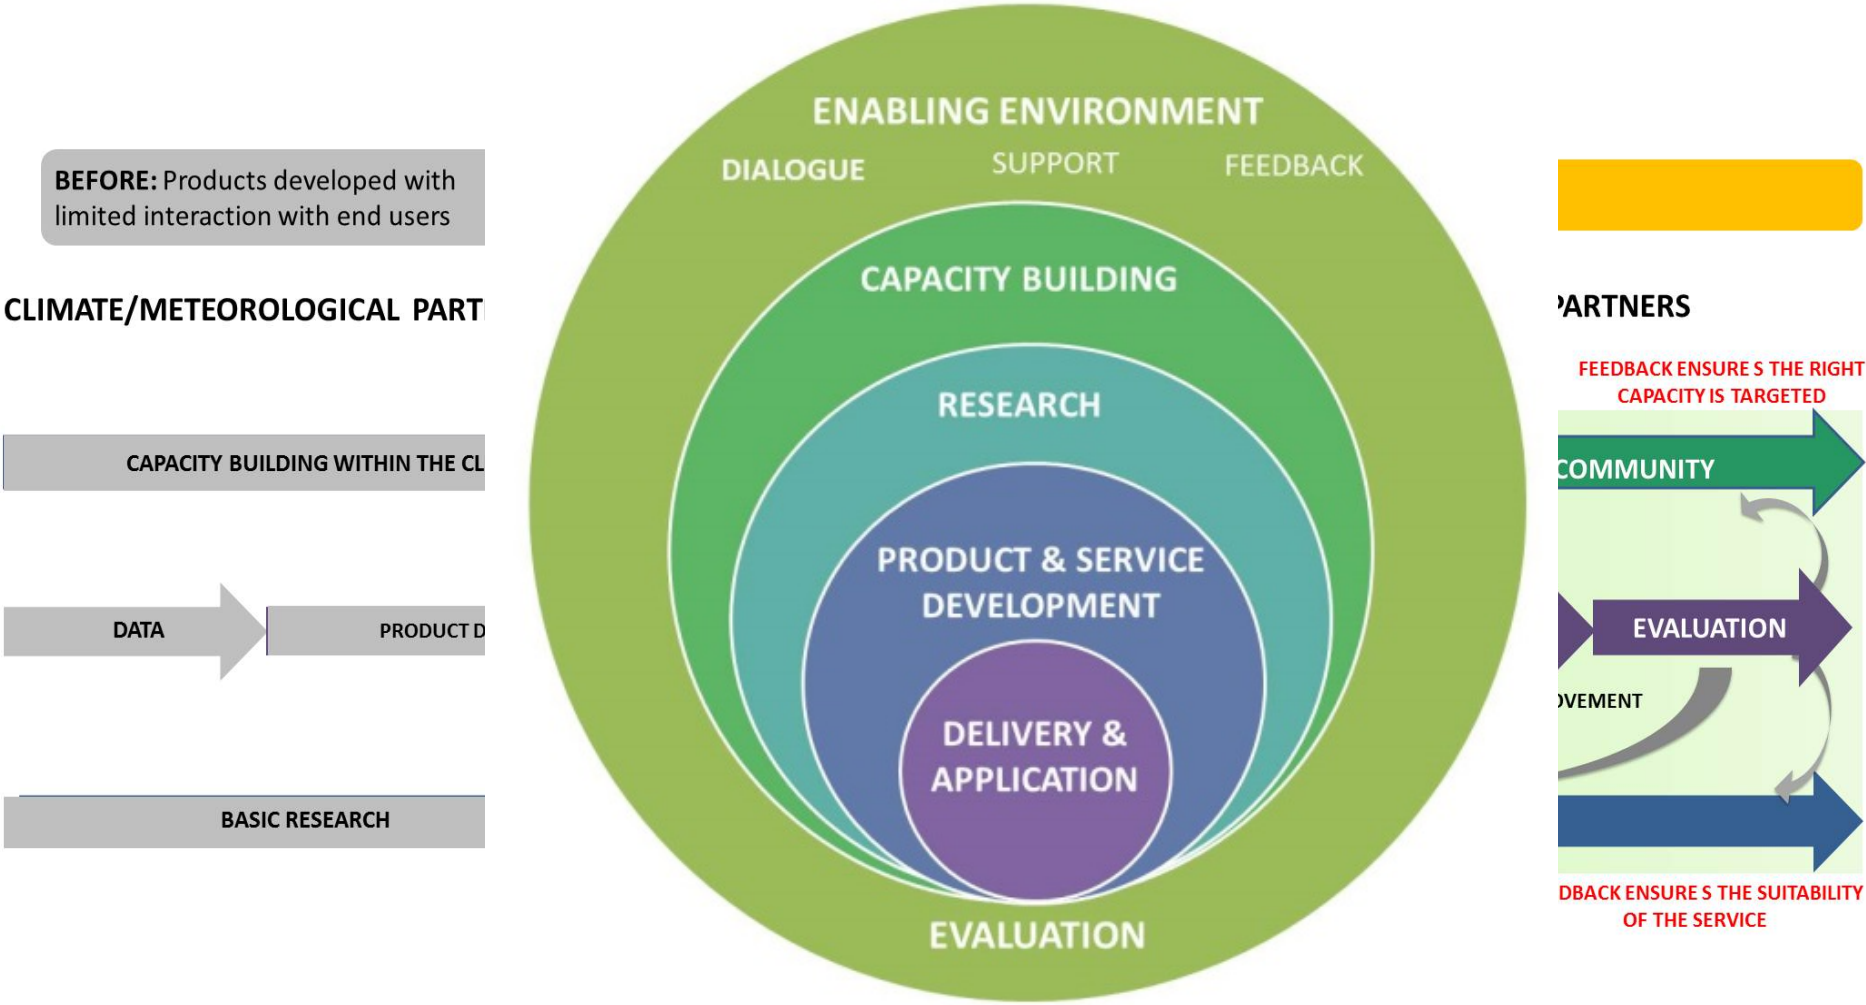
BEFORE: Products developed with limited interaction with end users

CLIMATE/METEOROLOGICAL PART

CAPACITY BUILDING WITHIN THE CL

DATA

PRODUCT D

BASIC RESEARCH

ENABLING ENVIRONMENT

DIALOGUE

SUPPORT

FEEDBACK

CAPACITY BUILDING

RESEARCH

PRODUCT & SERVICE DEVELOPMENT

DELIVERY & APPLICATION

EVALUATION

PARTNERS

FEEDBACK ENSURE S THE RIGHT CAPACITY IS TARGETED

COMMUNITY

EVALUATION

VEMENT

DBACK ENSURE S THE SUITABILITY OF THE SERVICE